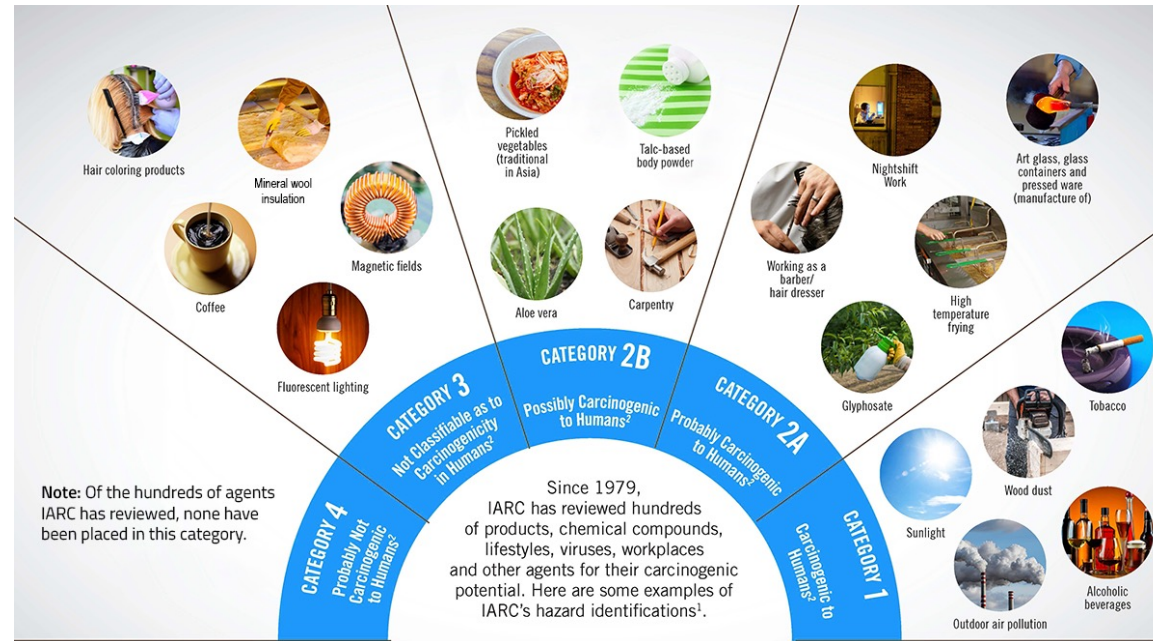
Hair coloring products

Mineral wool insulation

Coffee

Magnetic fields

Fluorescent lighting

Pickled vegetables (traditional in Asia)

Talc-based body powder

Aloe vera

Carpentry

Nightshift Work

Art glass, glass containers and pressed ware (manufacture of)

Working as a barber/ hair dresser

High temperature frying

Glyphosate

Tobacco

Wood dust

Sunlight

Alcoholic beverages

Outdoor air pollution

Note: Of the hundreds of agents IARC has reviewed, none have been placed in this category.

CATEGORY 4
Probably Not Carcinogenic to Humans$^2$

CATEGORY 3
Not Classifiable as to Carcinogenicity in Humans$^2$

CATEGORY 2B
Possibly Carcinogenic to Humans$^2$

CATEGORY 2A
Probably Carcinogenic to Humans$^2$

CATEGORY 1
Carcinogenic to Humans$^2$

Since 1979, IARC has reviewed hundreds of products, chemical compounds, lifestyles, viruses, workplaces and other agents for their carcinogenic potential. Here are some examples of IARC's hazard identifications$^1$.